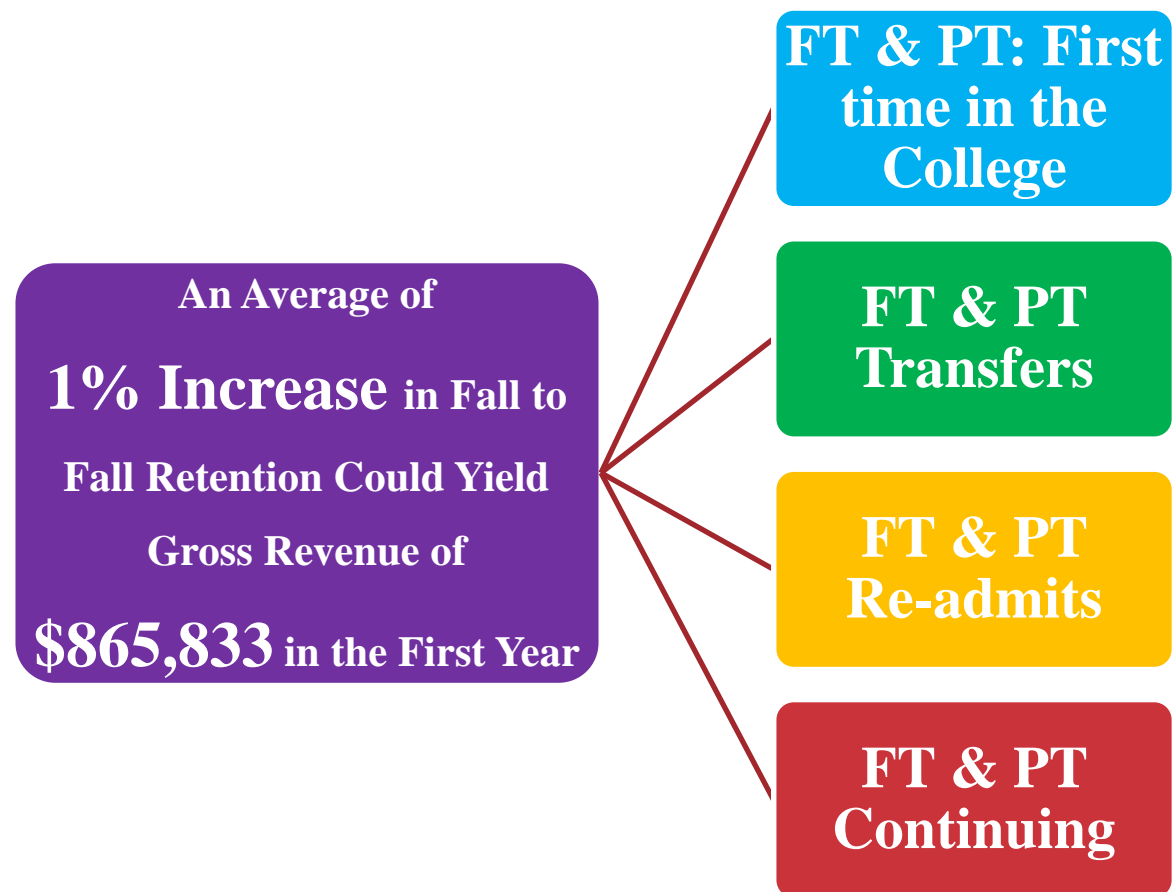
An Average of

1% Increase in Fall to Fall Retention Could Yield Gross Revenue of $865,833 in the First Year

FT & PT: First time in the College

FT & PT Transfers

FT & PT Re-admits

FT & PT Continuing